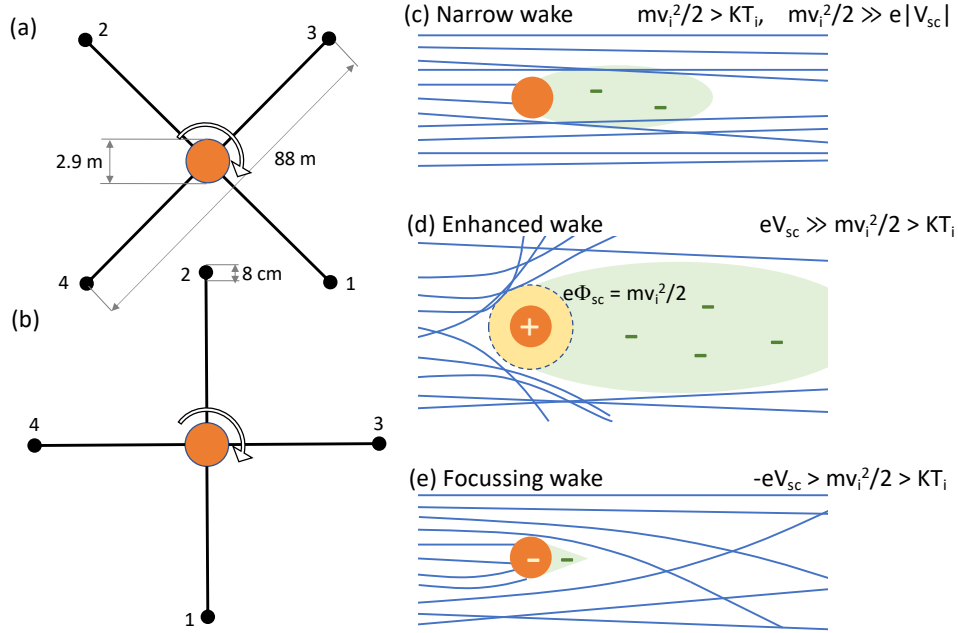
(a)

2

3

2.9 m

88 m

4

1

(b)

2

8 cm

4

3

1

(c) Narrow wake $mv_i^2/2 > KT_i$, $mv_i^2/2 \gg e|V_{sc}|$

-

-

(d) Enhanced wake $eV_{sc} \gg mv_i^2/2 > KT_i$

$e\Phi_{sc} = mv_i^2/2$

+

-

-

-

-

(e) Focussing wake $-eV_{sc} > mv_i^2/2 > KT_i$

-

-